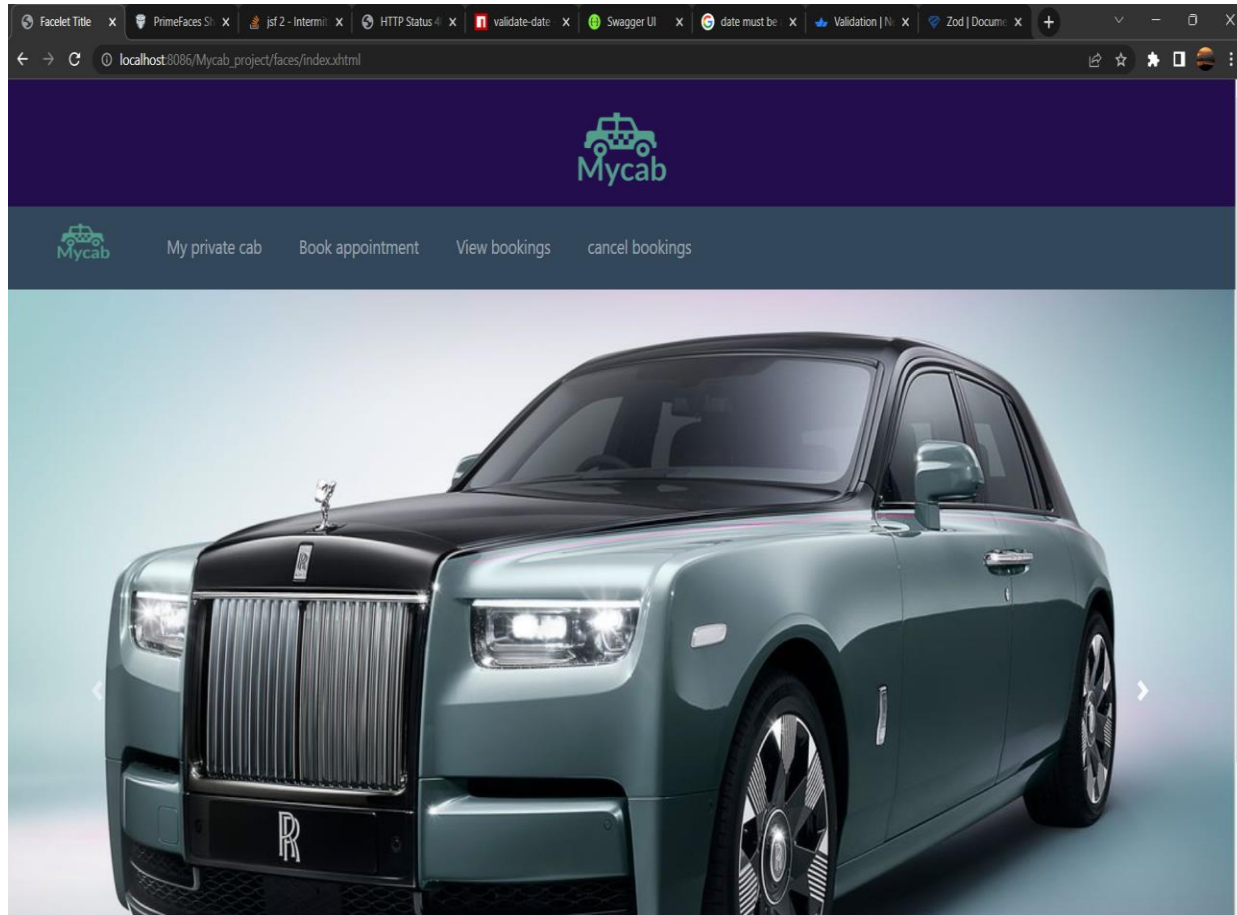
Facelet Title
PrimeFaces Sh
jsf 2 - Intermit
HTTP Status 4
validate-date
Swagger UI
date must be
Validation | N
Zod | Docume
localhost:8086/Mycab_project/faces/index.xhtml

Mycab

Mycab
My private cab
Book appointment
View bookings
cancel bookings

RR